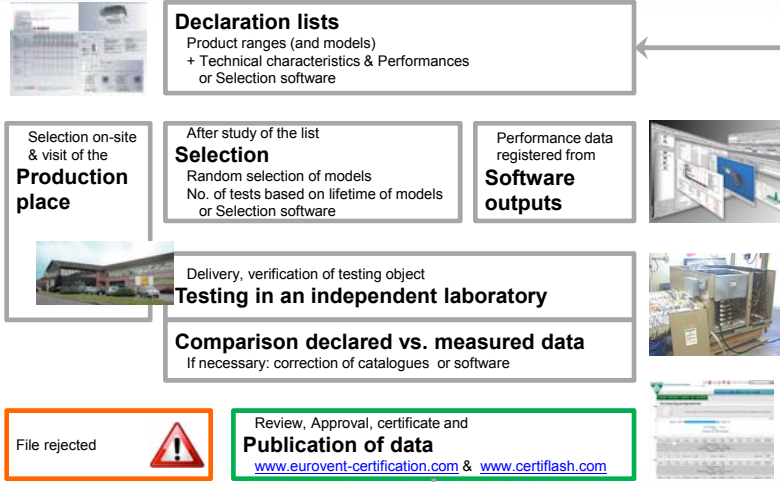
Declaration lists
Product ranges (and models)
+ Technical characteristics & Performances
or Selection software

Selection on-site & visit of the
Production place

After study of the list
Selection
Random selection of models
No. of tests based on lifetime of models
or Selection software

Performance data registered from
Software outputs

Delivery, verification of testing object
Testing in an independent laboratory

Comparison declared vs. measured data
If necessary: correction of catalogues or software

File rejected

Review, Approval, certificate and
Publication of data
www.eurovent-certification.com & www.certiflash.com